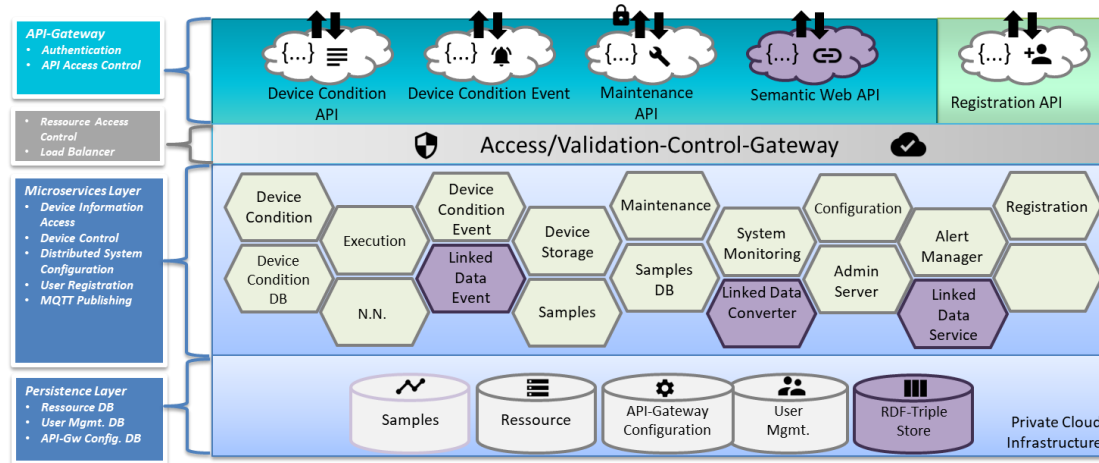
API-Gateway
• Authentication
• API Access Control

• Ressource Access Control
• Load Balancer

Microservices Layer
• Device Information Access
• Device Control
• Distributed System Configuration
• User Registration
• MQTT Publishing

Persistence Layer
• Ressource DB
• User Mgmt. DB
• API-Gw Config. DB

{...} Device Condition API

{...} Device Condition Event

{...} Maintenance API

{...} Semantic Web API

{...} Registration API

Access/Validation-Control-Gateway

Device Condition

Device Condition DB

Execution

N.N.

Device Condition Event

Linked Data Event

Device Storage

Samples

Maintenance

Samples DB

System Monitoring

Linked Data Converter

Configuration

Admin Server

Alert Manager

Linked Data Service

Registration

Samples

Ressource

API-Gateway Configuration

User Mgmt.

RDF-Triple Store

Private Cloud Infrastructure